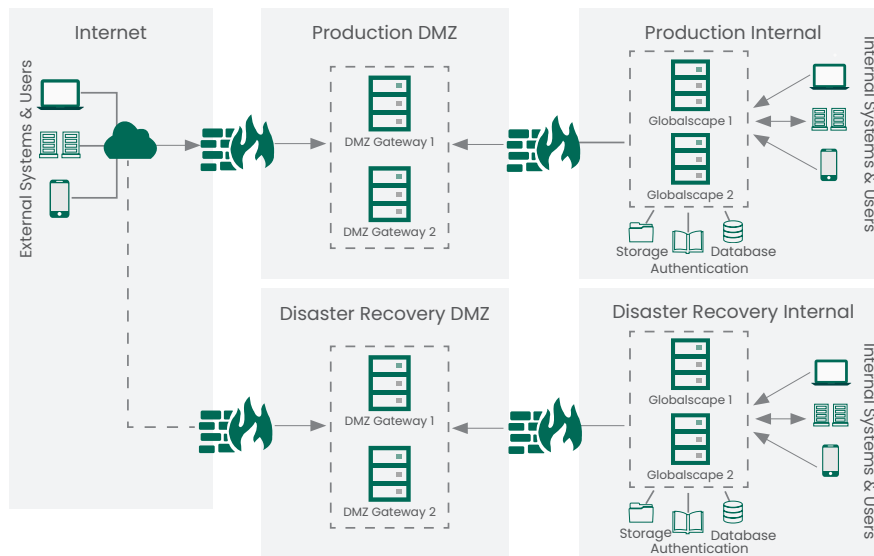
Internet

External Systems & Users

Production DMZ

DMZ Gateway 1

DMZ Gateway 2

Production Internal

Globalscape 1

Globalscape 2

Storage

Authentication

Database

Internal Systems & Users

Disaster Recovery DMZ

DMZ Gateway 1

DMZ Gateway 2

Disaster Recovery Internal

Globalscape 1

Globalscape 2

Storage

Authentication

Database

Internal Systems & Users